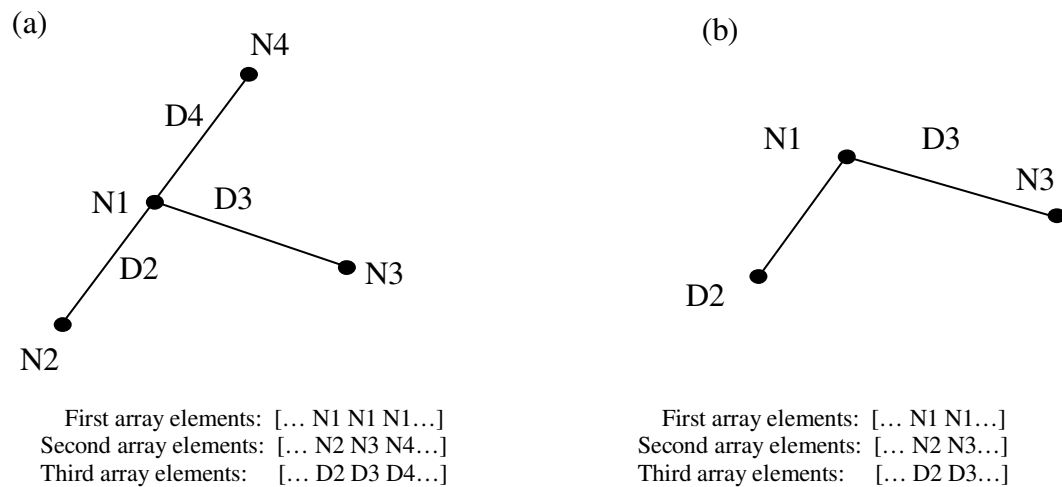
(a)

N4

D4

N1

D3

D2

N3

N2

First array elements: [… N1 N1 N1…]
Second array elements: [… N2 N3 N4…]
Third array elements: [… D2 D3 D4…]

(b)

N1

D3

N3

D2

First array elements: [… N1 N1…]
Second array elements: [… N2 N3…]
Third array elements: [… D2 D3…]